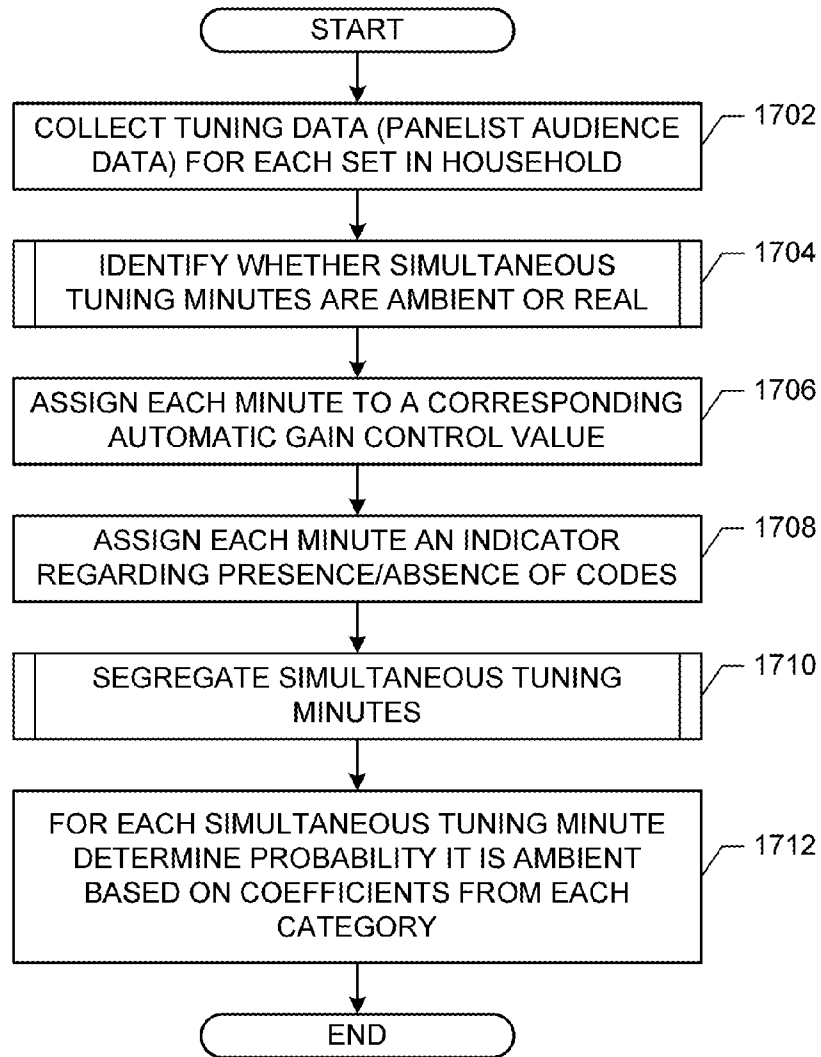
START

COLLECT TUNING DATA (PANELIST AUDIENCE DATA) FOR EACH SET IN HOUSEHOLD

1702

IDENTIFY WHETHER SIMULTANEOUS TUNING MINUTES ARE AMBIENT OR REAL

1704

ASSIGN EACH MINUTE TO A CORRESPONDING AUTOMATIC GAIN CONTROL VALUE

1706

ASSIGN EACH MINUTE AN INDICATOR REGARDING PRESENCE/ABSENCE OF CODES

1708

SEGREGATE SIMULTANEOUS TUNING MINUTES

1710

FOR EACH SIMULTANEOUS TUNING MINUTE DETERMINE PROBABILITY IT IS AMBIENT BASED ON COEFFICIENTS FROM EACH CATEGORY

1712

END